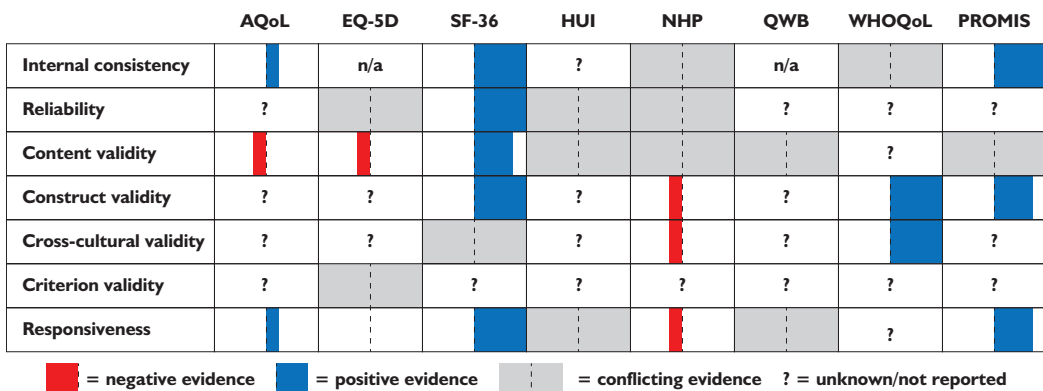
|  | AQoL | EQ-5D | SF-36 | HUI | NHP | QWB | WHOQoL | PROMIS |
|---|---|---|---|---|---|---|---|---|
| Internal consistency |  | n/a |  | ? |  | n/a |  |  |
| Reliability | ? |  |  |  |  | ? | ? | ? |
| Content validity |  |  |  |  |  |  | ? |  |
| Construct validity | ? | ? |  | ? |  | ? |  |  |
| Cross-cultural validity | ? | ? |  | ? |  | ? |  | ? |
| Criterion validity | ? |  | ? | ? | ? | ? | ? | ? |
| Responsiveness |  |  |  |  |  |  | ? |  |

= negative evidence = positive evidence = conflicting evidence ? = unknown/not reported